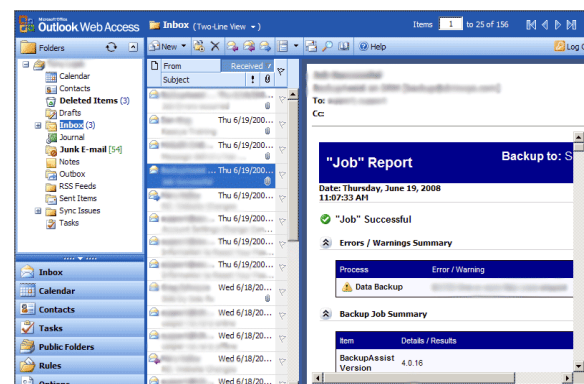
Microsoft Office Outlook Web Access

Inbox (Two-Line View)

Items 1 to 25 of 156

Folders

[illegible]
Calendar
Contacts
Deleted Items (3)
Drafts
Inbox (3)
Journal
Junk E-mail [54]
Notes
Outbox
RSS Feeds
Sent Items
Sync Issues
Tasks

Inbox
Calendar
Contacts
Tasks
Public Folders
Rules
Options

New

Help

Log Off

From
Received
Subject

Thu 6/19/200...
Thu 6/19/200...
Thu 6/19/200...
Thu 6/19/200...
Thu 6/19/200...
Thu 6/19/200...
Thu 6/19/200...
Thu 6/19/200...
Thu 6/19/200...
Wed 6/18/20...
Wed 6/18/20...
Wed 6/18/20...
Wed 6/18/20...

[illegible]
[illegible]
To: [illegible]
Cc:

"Job" Report

Backup to: S

Date: Thursday, June 19, 2008
11:07:33 AM

"Job" Successful

Errors / Warnings Summary

| Process | Error / Warning |
|---|---|
| Data Backup | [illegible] |

Backup Job Summary

| Item | Details / Results |
|---|---|
| BackupAssist Version | 4.0.16 |